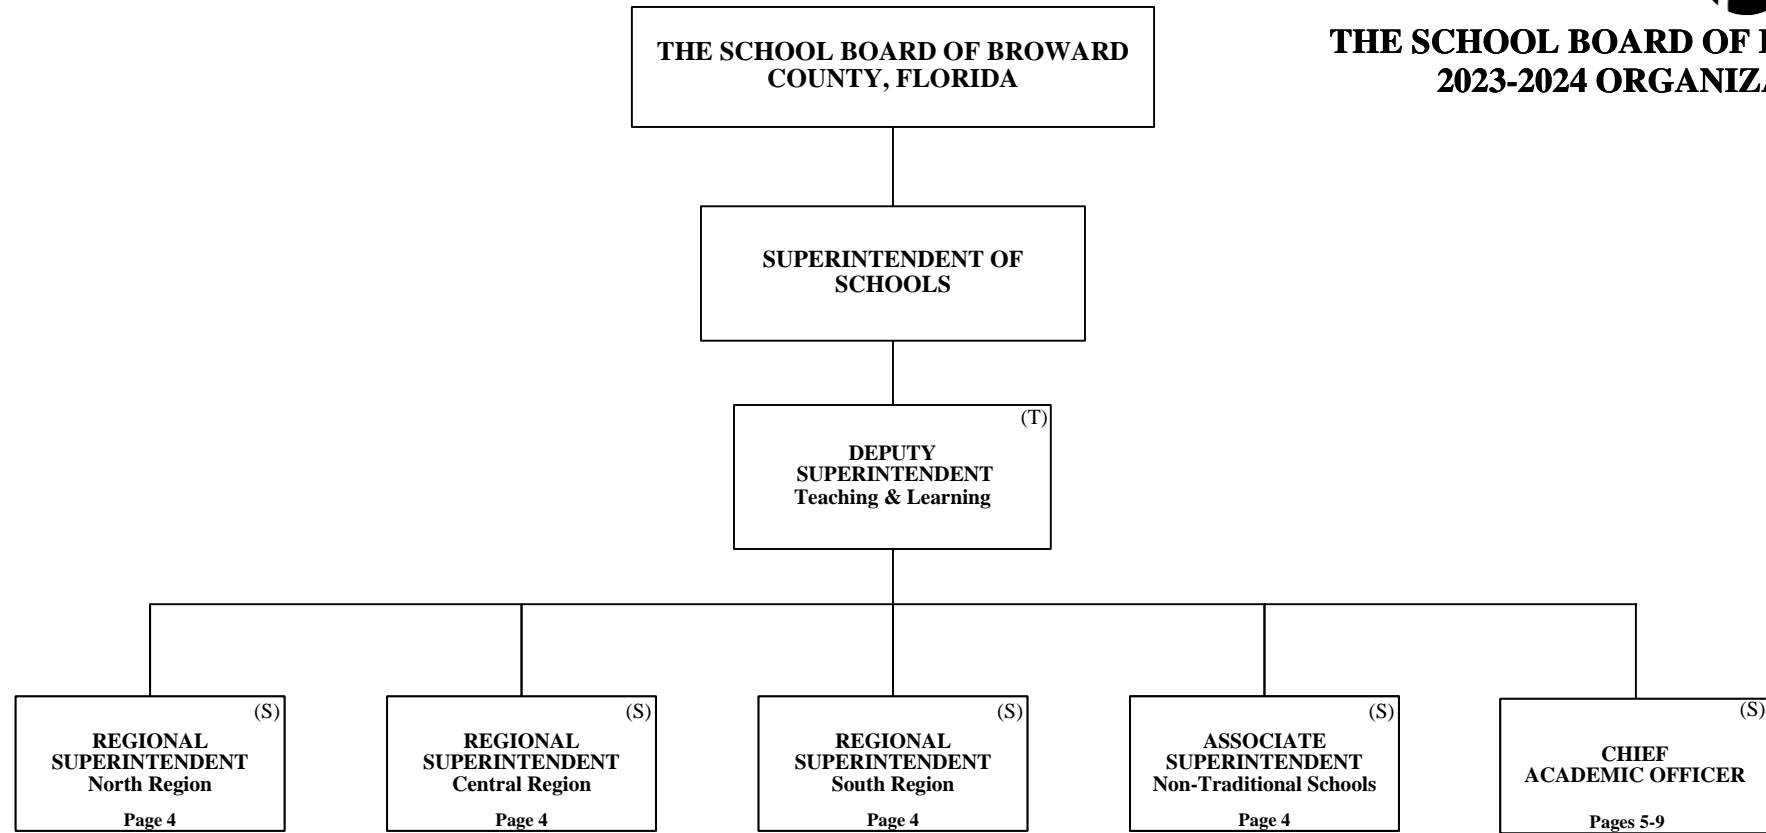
THE SCHOOL BOARD OF BROWARD COUNTY, FLORIDA

THE SCHOOL BOARD OF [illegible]
2023-2024 ORGANIZ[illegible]

SUPERINTENDENT OF SCHOOLS

(T)
DEPUTY SUPERINTENDENT
Teaching & Learning

(S)
REGIONAL SUPERINTENDENT
North Region
Page 4

(S)
REGIONAL SUPERINTENDENT
Central Region
Page 4

(S)
REGIONAL SUPERINTENDENT
South Region
Page 4

(S)
ASSOCIATE SUPERINTENDENT
Non-Traditional Schools
Page 4

(S)
CHIEF ACADEMIC OFFICER
Pages 5-9